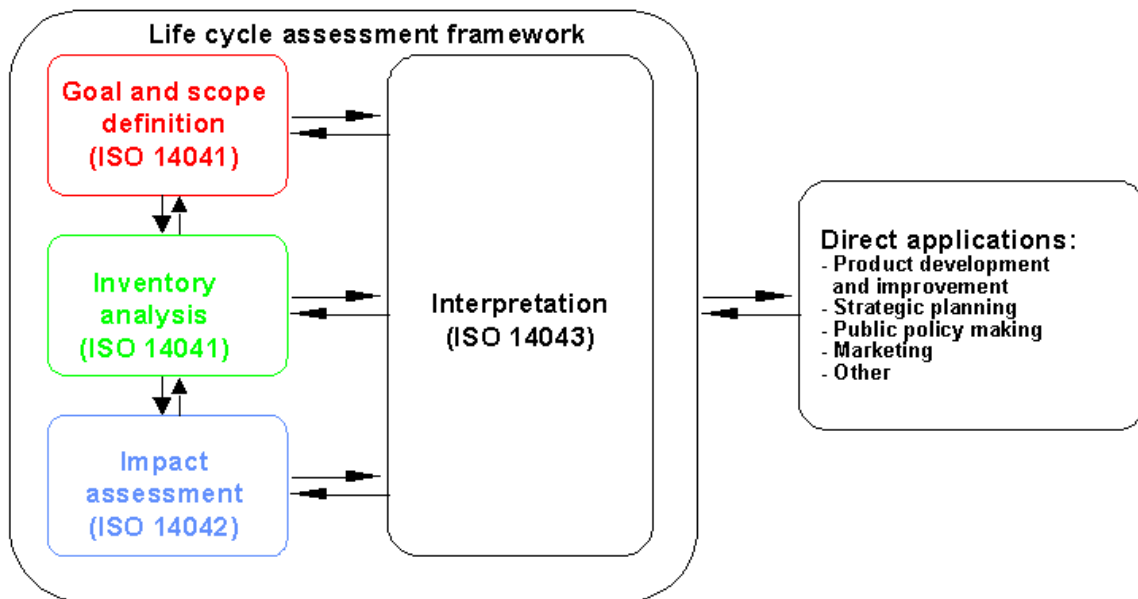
Life cycle assessment framework

Goal and scope definition (ISO 14041)

Inventory analysis (ISO 14041)

Impact assessment (ISO 14042)

Interpretation (ISO 14043)

Direct applications:
- Product development and improvement
- Strategic planning
- Public policy making
- Marketing
- Other